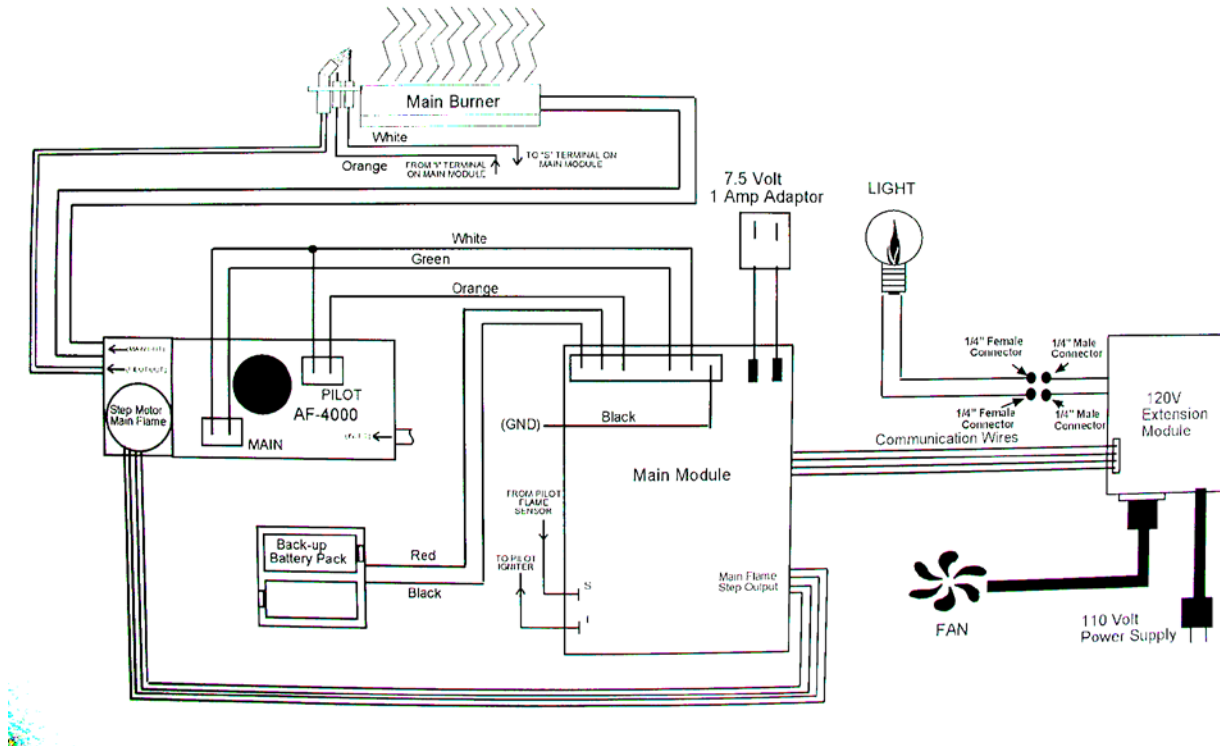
Main Burner

White

Orange

FROM "I" TERMINAL ON MAIN MODULE

TO "S" TERMINAL ON MAIN MODULE

7.5 Volt
1 Amp Adaptor

LIGHT

White

Green

Orange

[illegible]

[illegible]

PILOT

AF-4000

Step Motor
Main Flame

MAIN

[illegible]

(GND)

Black

1/4" Female Connector

1/4" Male Connector

1/4" Female Connector

1/4" Male Connector

120V
Extension
Module

Communication Wires

Main Module

FROM PILOT FLAME SENSOR

TO PILOT IGNITER

S

I

Back-up
Battery Pack

Red

Black

Main Flame
Step Output

FAN

110 Volt
Power Supply